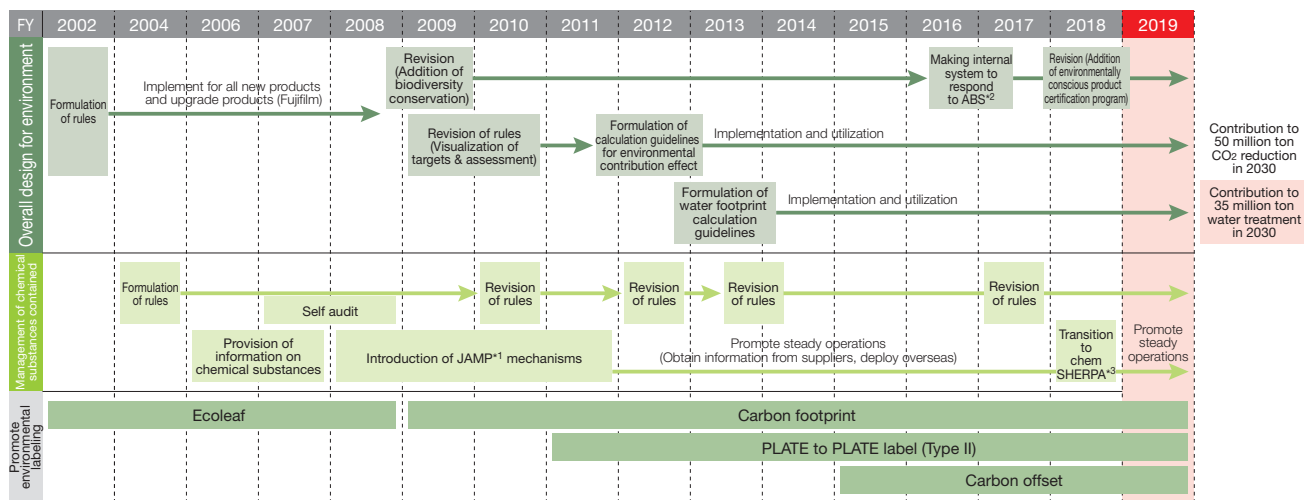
FY 2002 2004 2006 2007 2008 2009 2010 2011 2012 2013 2014 2015 2016 2017 2018 2019

Overall design for environment

Formulation of rules

Implement for all new products and upgrade products (Fujifilm)

Revision (Addition of biodiversity conservation)

Making internal system to respond to ABS*2

Revision (Addition of environmentally conscious product certification program)

Revision of rules (Visualization of targets & assessment)

Formulation of calculation guidelines for environmental contribution effect

Implementation and utilization

Contribution to 50 million ton $CO_2$ reduction in 2030

Formulation of water footprint calculation guidelines

Implementation and utilization

Contribution to 35 million ton water treatment in 2030

Management of chemical substances contained

Formulation of rules

Self audit

Revision of rules

Revision of rules

Revision of rules

Revision of rules

Provision of information on chemical substances

Introduction of JAMP*1 mechanisms

Promote steady operations (Obtain information from suppliers, deploy overseas)

Transition to chem SHERPA*3

Promote steady operations

Promote environmental labeling

Ecoleaf

Carbon footprint

PLATE to PLATE label (Type II)

Carbon offset